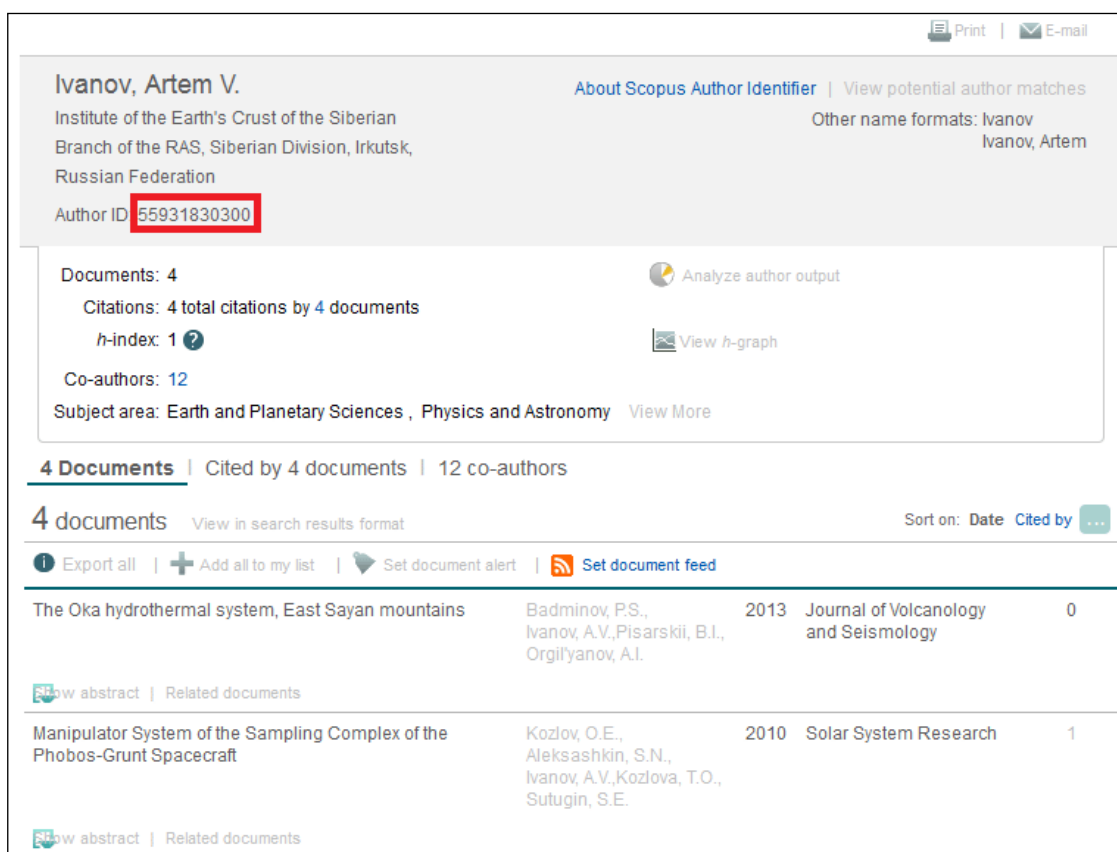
Print | E-mail

Ivanov, Artem V.
Institute of the Earth's Crust of the Siberian Branch of the RAS, Siberian Division, Irkutsk, Russian Federation
Author ID: 55931830300

About Scopus Author Identifier | View potential author matches
Other name formats: Ivanov
Ivanov, Artem

Documents: 4
Citations: 4 total citations by 4 documents
h-index: 1
Co-authors: 12
Subject area: Earth and Planetary Sciences , Physics and Astronomy View More

Analyze author output
View h-graph

4 Documents | Cited by 4 documents | 12 co-authors

4 documents View in search results format
Sort on: Date Cited by ...

Export all | Add all to my list | Set document alert | Set document feed

| The Oka hydrothermal system, East Sayan mountains | Badminov, P.S., Ivanov, A.V.,Pisarskii, B.I., Orgil'yanov, A.I. | 2013 | Journal of Volcanology and Seismology | 0 |
|---|---|---|---|---|

Show abstract | Related documents

| Manipulator System of the Sampling Complex of the Phobos-Grunt Spacecraft | Kozlov, O.E., Aleksashkin, S.N., Ivanov, A.V.,Kozlova, T.O., Sutugin, S.E. | 2010 | Solar System Research | 1 |
|---|---|---|---|---|

Show abstract | Related documents